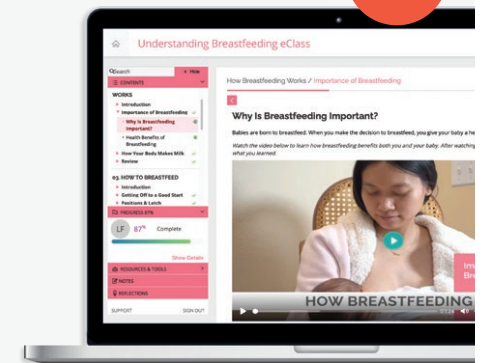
Understanding Breastfeeding eClass

Search
Hide
CONTENTS
WORKS
Introduction
Importance of Breastfeeding
Why Is Breastfeeding Important?
Health Benefits of Breastfeeding
How Your Body Makes Milk
Review
03. HOW TO BREASTFEED
Introduction
Getting Off to a Good Start
Positions & Latch
PROGRESS 87%
LF 87% Complete
Show Details
RESOURCES & TOOLS
NOTES
REFLECTIONS
SUPPORT
SIGN OUT

How Breastfeeding Works / Importance of Breastfeeding

Why Is Breastfeeding Important?

Babies are born to breastfeed. When you make the decision to breastfeed, you give your baby a he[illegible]

Watch the video below to learn how breastfeeding benefits both you and your baby. After watching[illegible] what you learned

HOW BREASTFEEDING

Im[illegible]
Br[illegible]